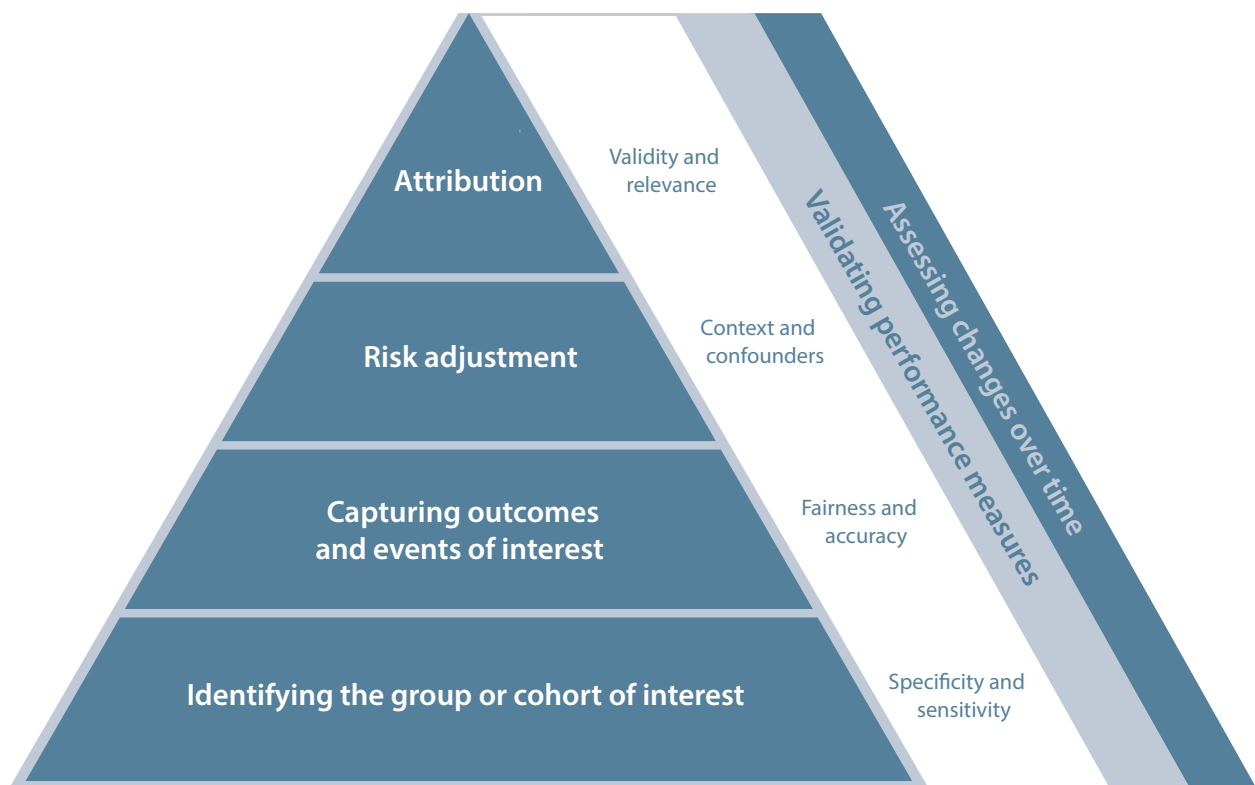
Attribution

Validity and relevance

Risk adjustment

Context and confounders

Capturing outcomes and events of interest

Fairness and accuracy

Identifying the group or cohort of interest

Specificity and sensitivity

Validating performance measures

Assessing changes over time